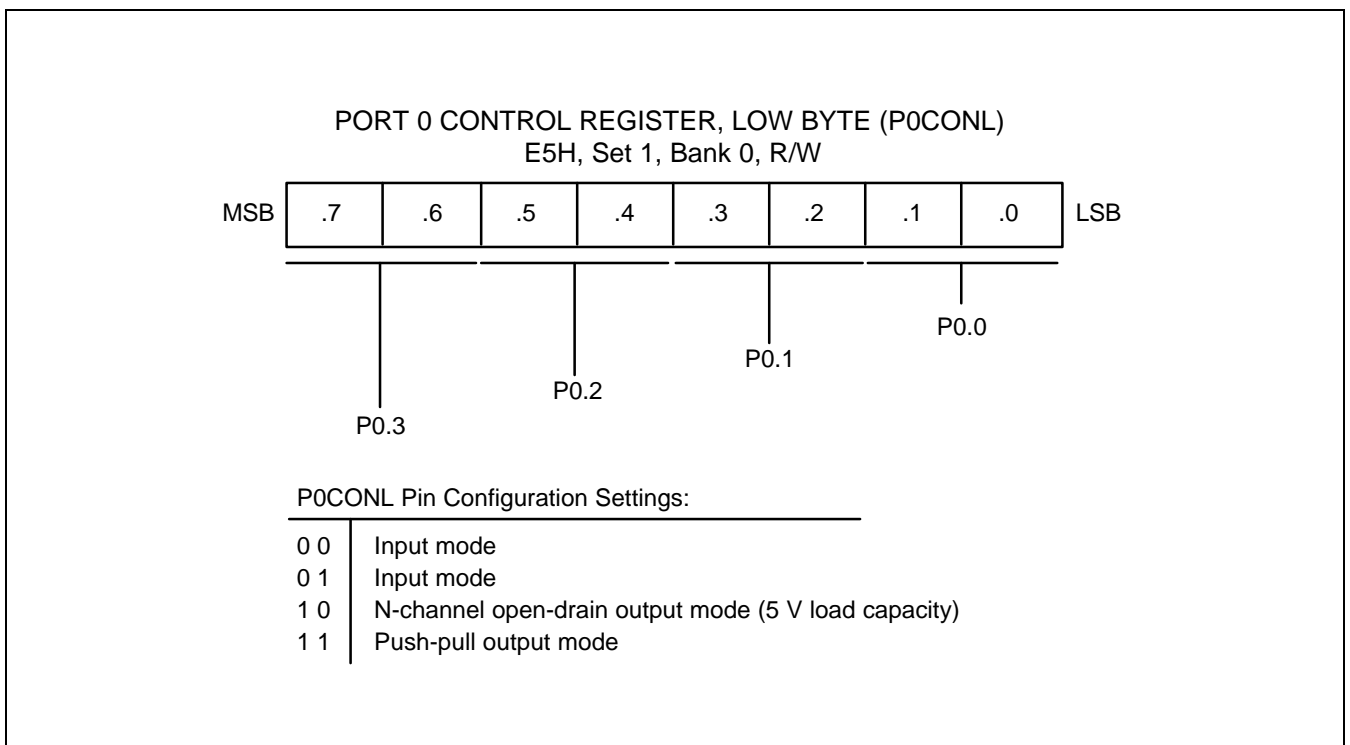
PORT 0 CONTROL REGISTER, LOW BYTE (P0CONL)
E5H, Set 1, Bank 0, R/W

| MSB | .7 | .6 | .5 | .4 | .3 | .2 | .1 | .0 | LSB |
|---|---|---|---|---|---|---|---|---|---|

P0.0

P0.1

P0.2

P0.3

P0CONL Pin Configuration Settings:

| | |
|---|---|
| 0 0 | Input mode |
| 0 1 | Input mode |
| 1 0 | N-channel open-drain output mode (5 V load capacity) |
| 1 1 | Push-pull output mode |